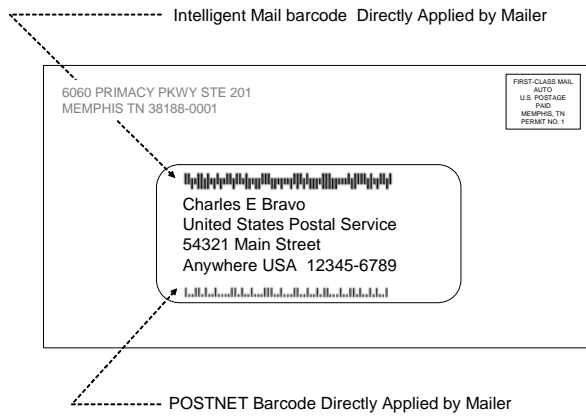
Intelligent Mail barcode Directly Applied by Mailer

6060 PRIMACY PKWY STE 201
MEMPHIS TN 38188-0001

FIRST-CLASS MAIL
AUTO
U.S. POSTAGE
PAID
MEMPHIS, TN
PERMIT NO. 1

Charles E Bravo
United States Postal Service
54321 Main Street
Anywhere USA 12345-6789

POSTNET Barcode Directly Applied by Mailer